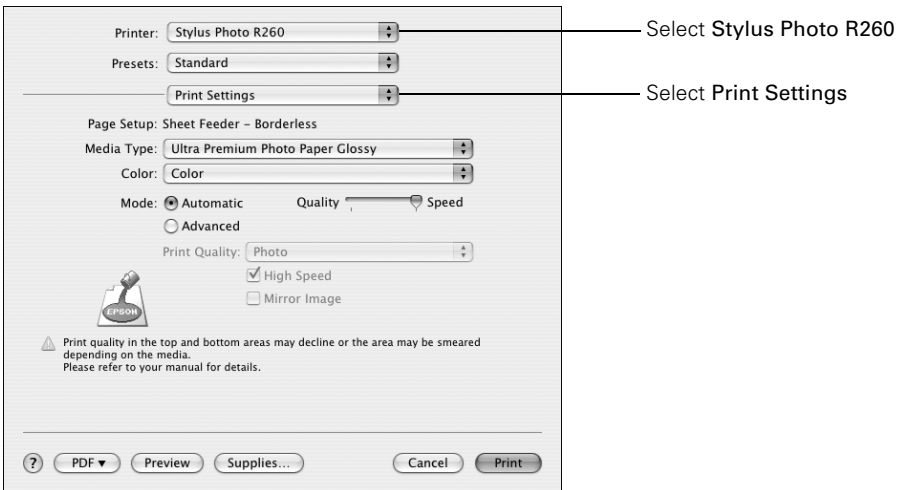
Printer: Stylus Photo R260

Presets: Standard

Print Settings

Page Setup: Sheet Feeder - Borderless

Media Type: Ultra Premium Photo Paper Glossy

Color: Color

Mode: Automatic Quality Speed

Advanced

Print Quality: Photo

High Speed

Mirror Image

EPSON

Print quality in the top and bottom areas may decline or the area may be smeared depending on the media.
Please refer to your manual for details.

? PDF ▾ Preview Supplies... Cancel Print

Select Stylus Photo R260

Select Print Settings